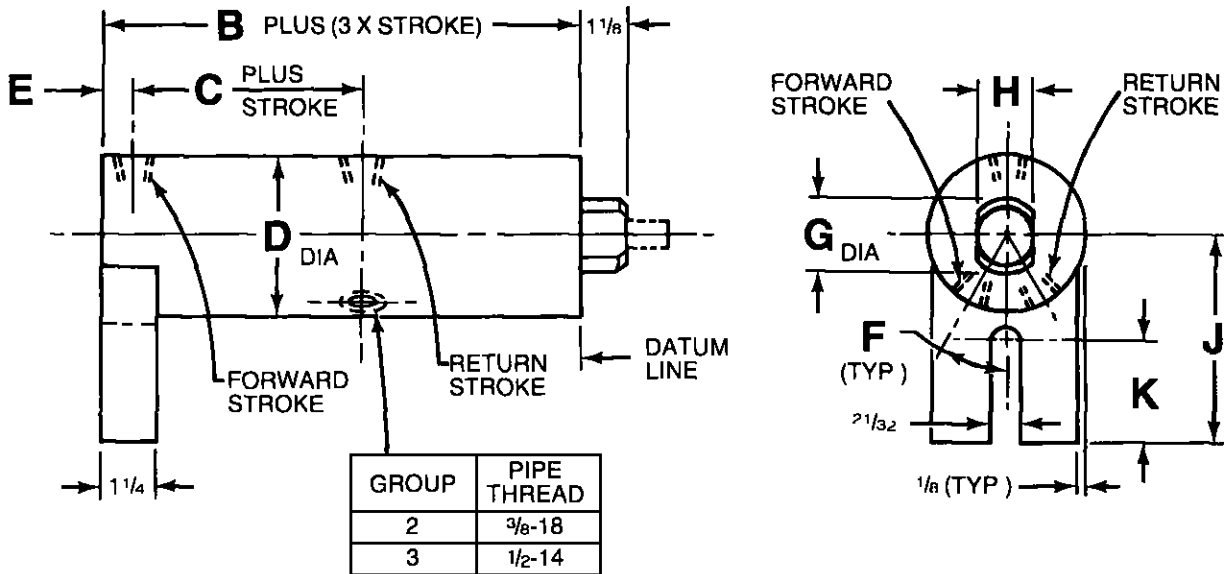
B PLUS (3 X STROKE)

$1\frac{1}{8}$

E

C $\frac{\text{PLUS}}{\text{STROKE}}$

D DIA

FORWARD STROKE

RETURN STROKE

DATUM LINE

$1\frac{1}{4}$

| GROUP | PIPE THREAD |
|---|---|
| 2 | $\frac{3}{8}$-18 |
| 3 | $\frac{1}{2}$-14 |

FORWARD STROKE

H

RETURN STROKE

G DIA

F (TYP)

J

K

$\frac{21}{32}$

$\frac{1}{8}$ (TYP)